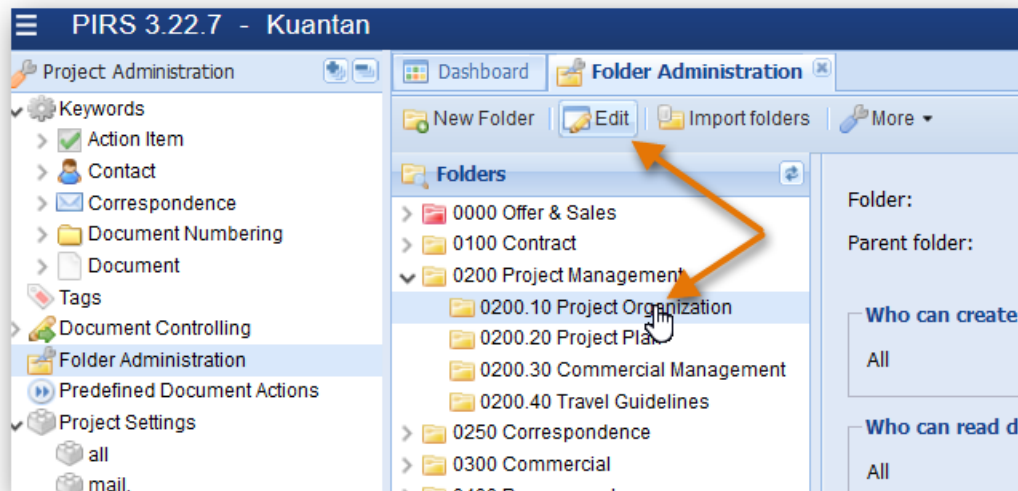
PIRS 3.22.7 - Kuantan

Project Administration

Keywords
Action Item
Contact
Correspondence
Document Numbering
Document
Tags
Document Controlling
Folder Administration
Predefined Document Actions
Project Settings
all
mail

Dashboard
Folder Administration

New Folder
Edit
Import folders
More

Folders
0000 Offer & Sales
0100 Contract
0200 Project Management
0200.10 Project Organization
0200.20 Project Pla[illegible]
0200.30 Commercial Management
0200.40 Travel Guidelines
0250 Correspondence
0300 Commercial

Folder:
Parent folder:
Who can create
All
Who can read d
All